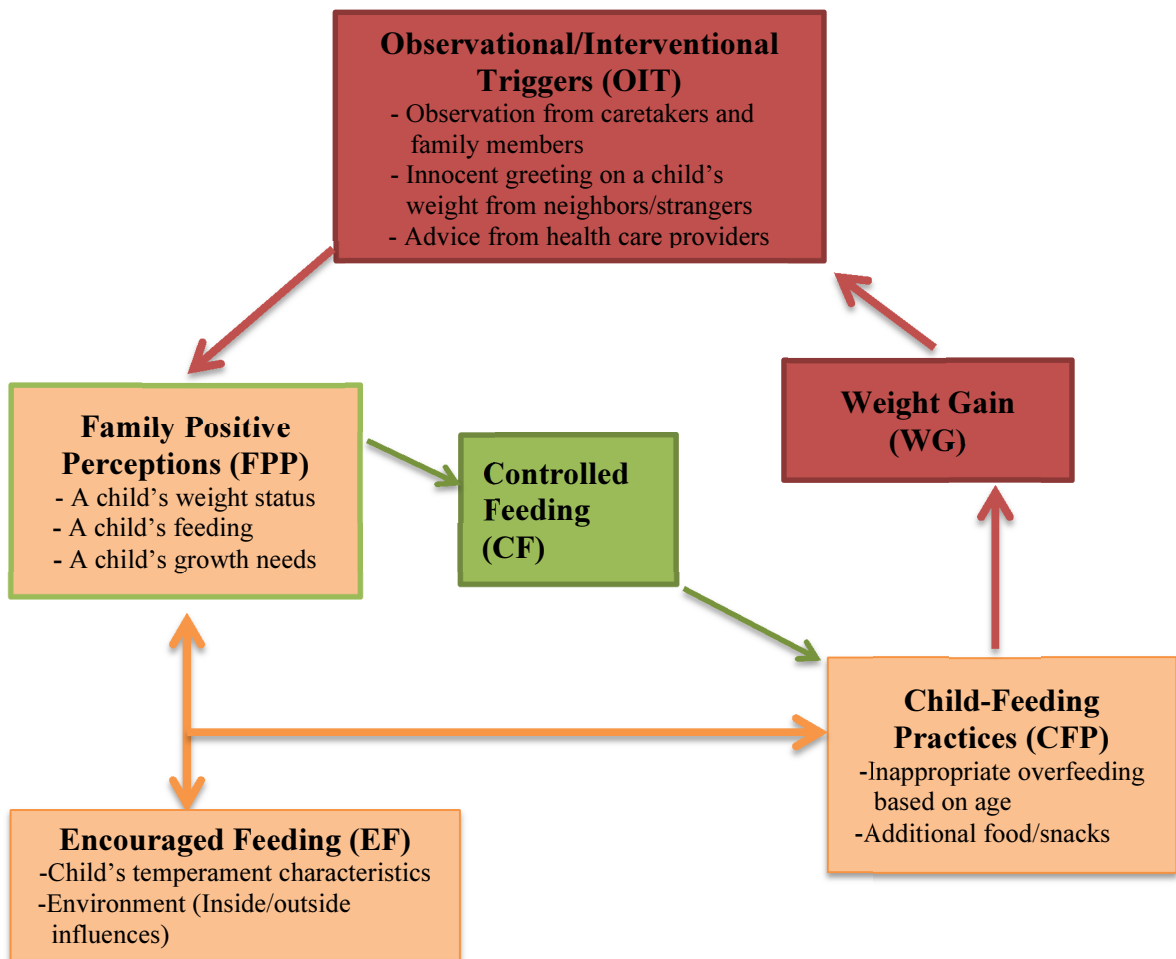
Observational/Interventional Triggers (OIT)
- Observation from caretakers and family members
- Innocent greeting on a child's weight from neighbors/strangers
- Advice from health care providers

Weight Gain (WG)

Family Positive Perceptions (FPP)
- A child's weight status
- A child's feeding
- A child's growth needs

Controlled Feeding (CF)

Child-Feeding Practices (CFP)
-Inappropriate overfeeding based on age
-Additional food/snacks

Encouraged Feeding (EF)
-Child's temperament characteristics
-Environment (Inside/outside influences)